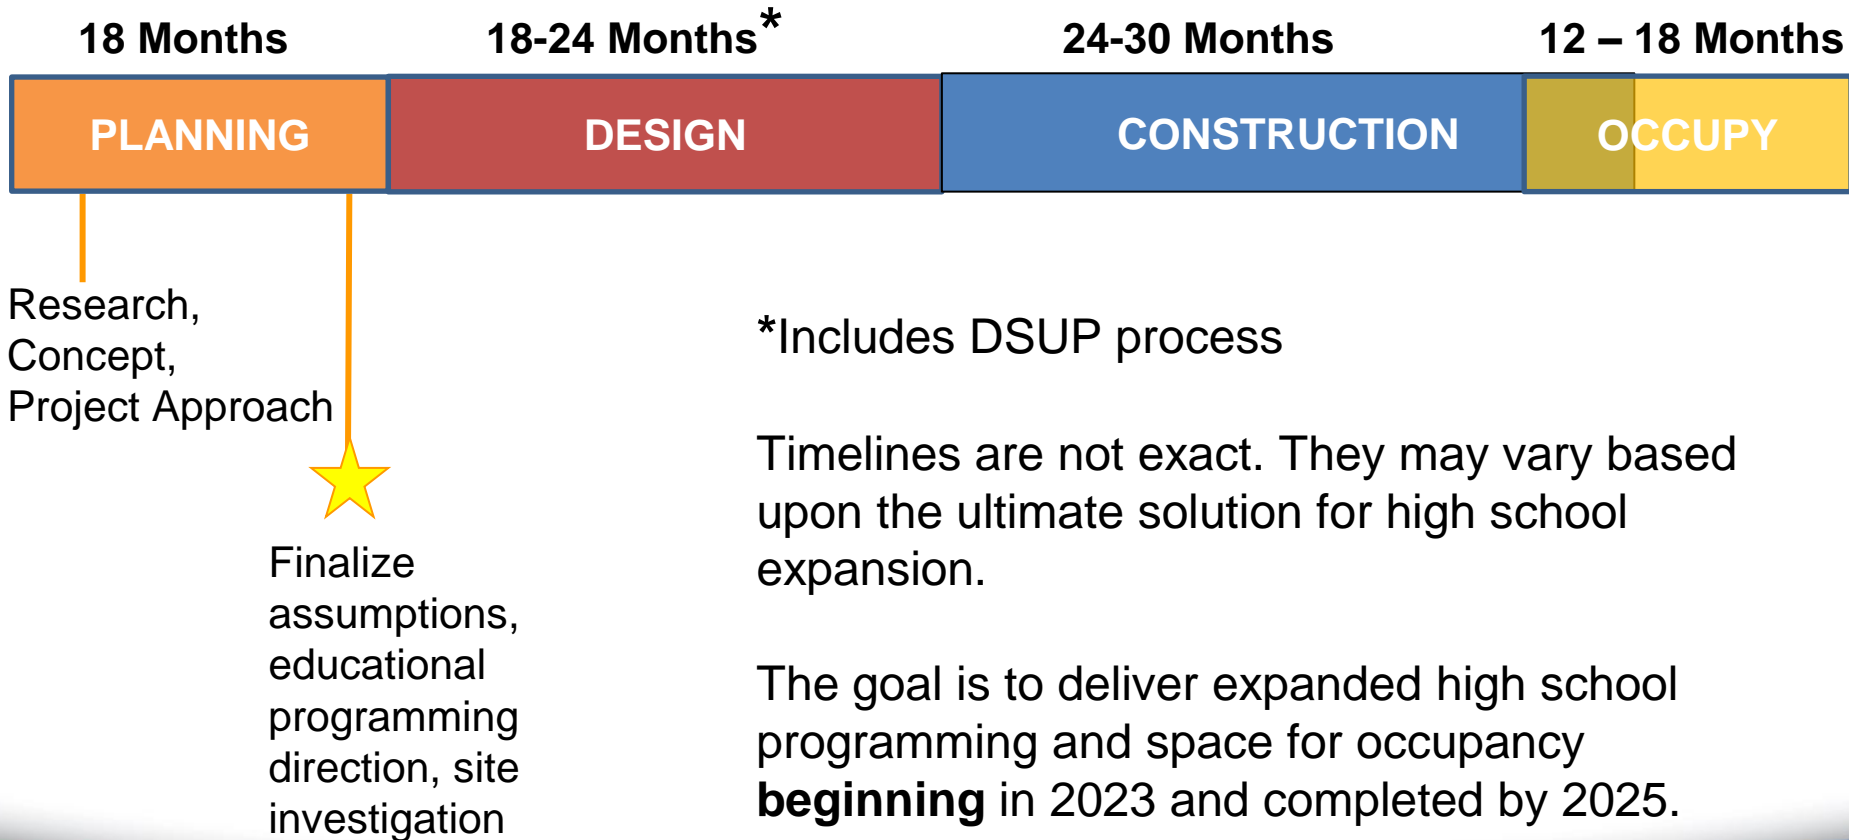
18 Months

18-24 Months*

24-30 Months

12 – 18 Months

PLANNING

DESIGN

CONSTRUCTION

OCCUPY

Research, Concept, Project Approach

Finalize assumptions, educational programming direction, site investigation

*Includes DSUP process

Timelines are not exact. They may vary based upon the ultimate solution for high school expansion.

The goal is to deliver expanded high school programming and space for occupancy **beginning** in 2023 and completed by 2025.